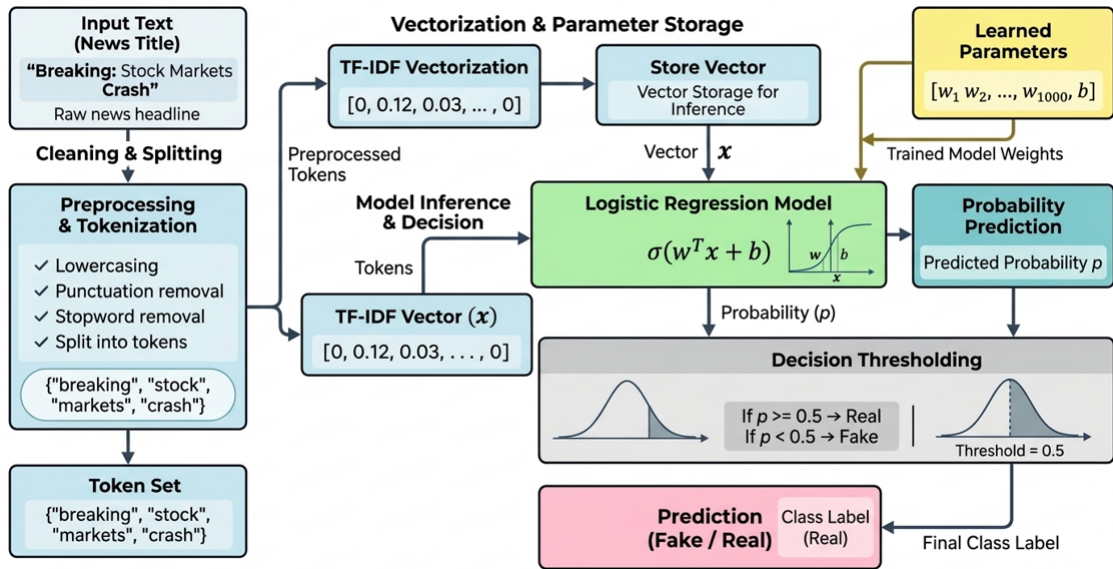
Input Text
(News Title)
"Breaking: Stock Markets Crash"
Raw news headline

Cleaning & Splitting

Preprocessing & Tokenization
✓ Lowercasing
✓ Punctuation removal
✓ Stopword removal
✓ Split into tokens
{"breaking", "stock", "markets", "crash"}

Token Set
{"breaking", "stock", "markets", "crash"}

Vectorization & Parameter Storage

TF-IDF Vectorization
$[0, 0.12, 0.03, \ldots, 0]$

Store Vector
Vector Storage for Inference

Learned Parameters
$[w_1\ w_2, \ldots, w_{1000}, b]$

Preprocessed Tokens

Vector $x$

Trained Model Weights

Model Inference & Decision

Tokens

Logistic Regression Model
$\sigma(w^T x + b)$
w b x

Probability Prediction
Predicted Probability $p$

TF-IDF Vector $(x)$
$[0, 0.12, 0.03, \ldots, 0]$

Probability ($p$)

Decision Thresholding
If $p$ >= 0.5 → Real
If $p$ < 0.5 → Fake
Threshold = 0.5

Prediction
(Fake / Real)
Class Label
(Real)

Final Class Label